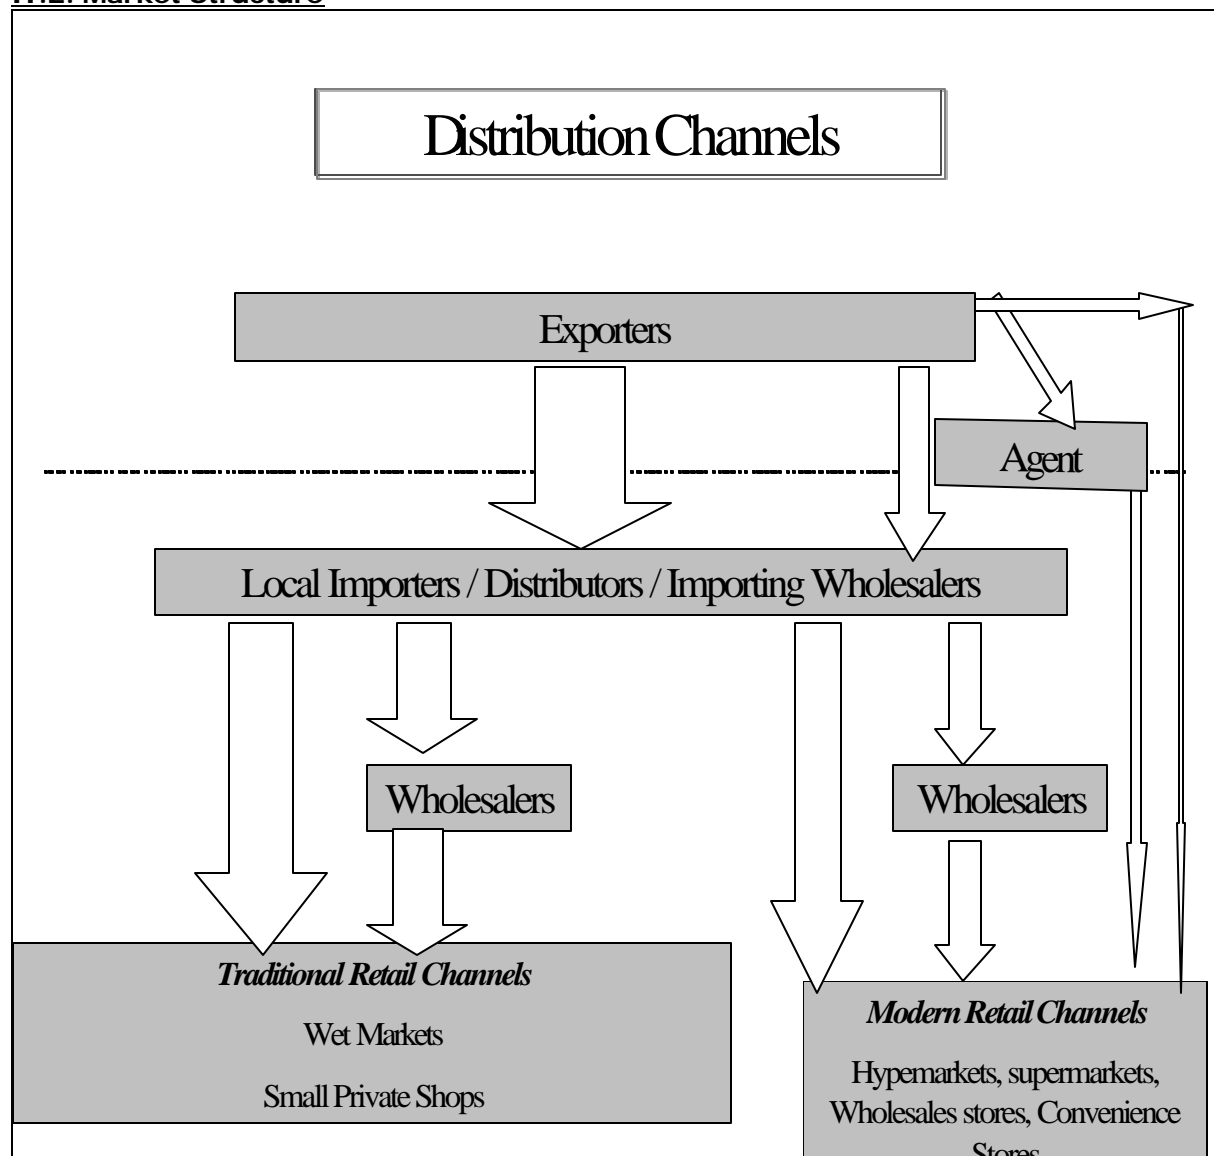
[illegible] Market Structure

Distribution Channels

Exporters

Agent

Local Importers / Distributors / Importing Wholesalers

Wholesalers

Wholesalers

*Traditional Retail Channels*

Wet Markets

Small Private Shops

*Modern Retail Channels*

Hypermarkets, supermarkets, Wholesales stores, Convenience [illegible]